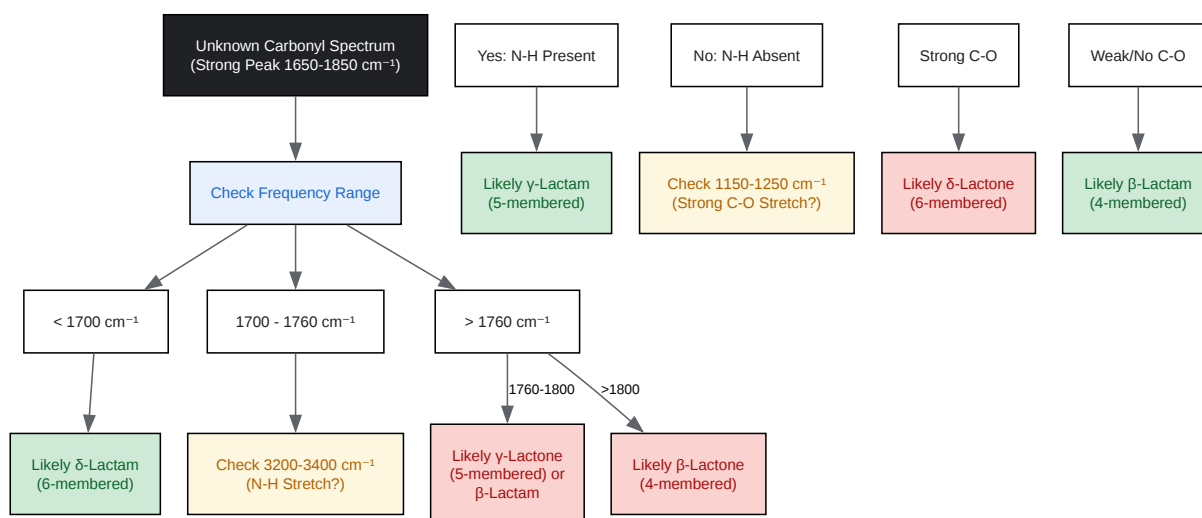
Unknown Carbonyl Spectrum (Strong Peak 1650-1850 cm⁻¹)

Yes: N-H Present

No: N-H Absent

Strong C-O

Weak/No C-O

Likely γ-Lactam (5-membered)

Check 1150-1250 cm⁻¹ (Strong C-O Stretch?)

Likely δ-Lactone (6-membered)

Likely β-Lactam (4-membered)

Check Frequency Range

< 1700 cm⁻¹

1700 - 1760 cm⁻¹

> 1760 cm⁻¹

1760-1800

>1800

Likely δ-Lactam (6-membered)

Check 3200-3400 cm⁻¹ (N-H Stretch?)

Likely γ-Lactone (5-membered) or β-Lactam

Likely β-Lactone (4-membered)